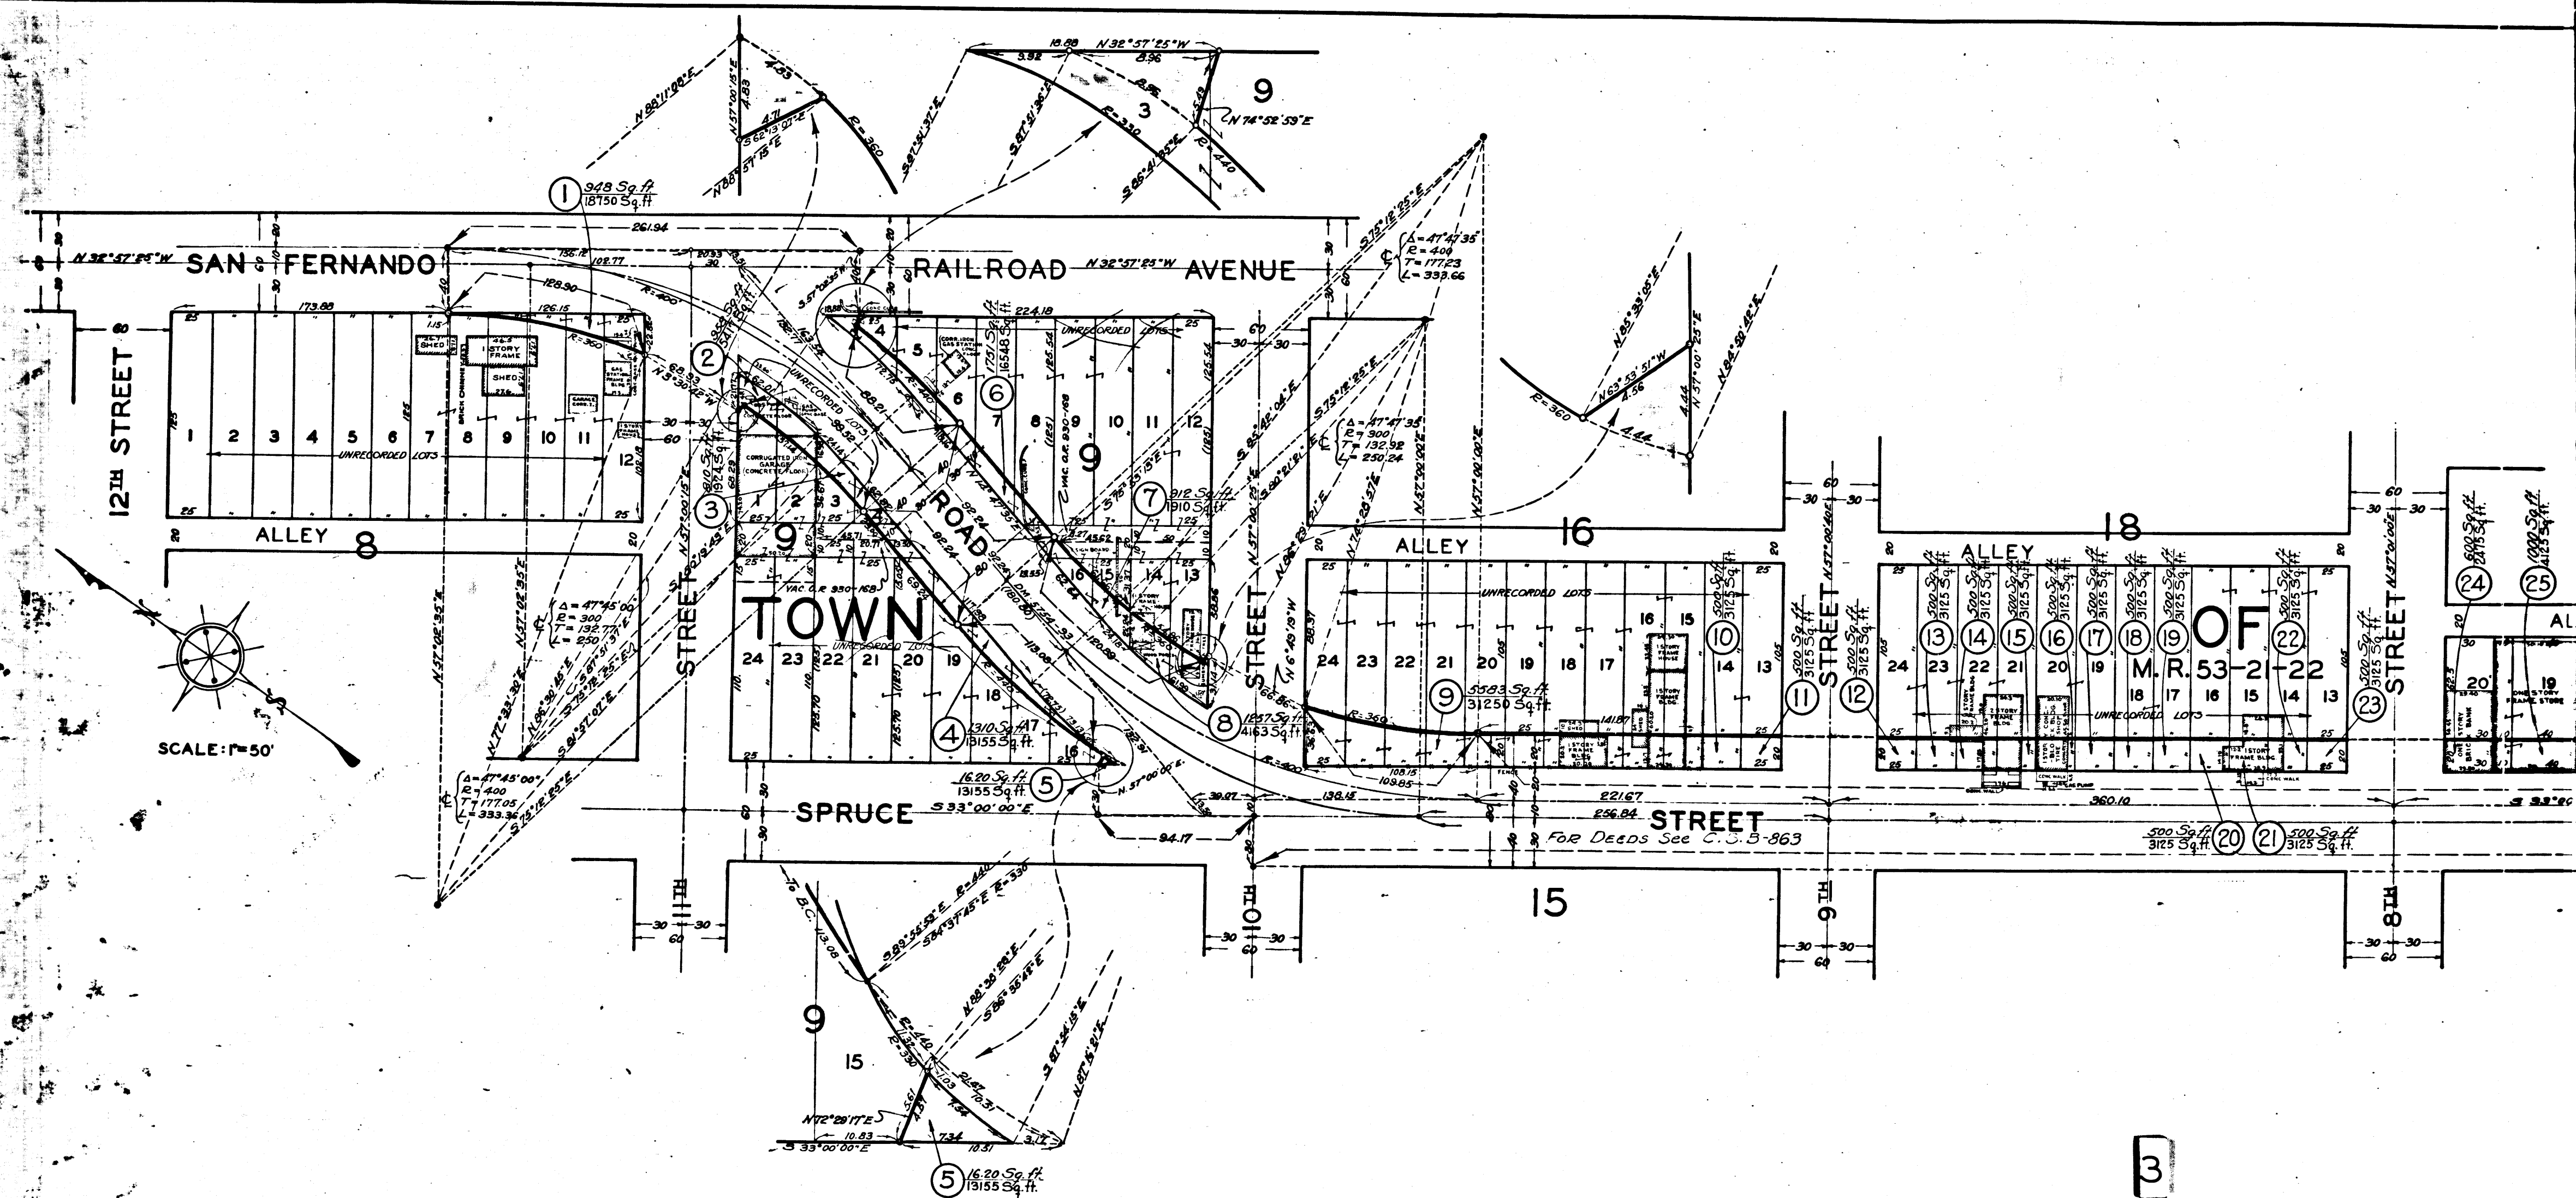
SAN FERNANDO RAILROAD AVENUE
N 32°57'25"W
N 32°57'25"W
12TH STREET
ALLEY 8
UNRECORDED LOTS
1 2 3 4 5 6 7 8 9 10 11 12
1 STORY FRAME
SHED
GARAGE
1 948 Sq.ft. 18750 Sq.ft.
2
3 810 Sq.ft. 1924 Sq.ft.
4 1310 Sq.ft. 13155 Sq.ft.
5 16.20 Sq.ft. 13155 Sq.ft.
6 1751 Sq.ft. 16548 Sq.ft.
7 912 Sq.ft. 1910 Sq.ft.
8 1257 Sq.ft. 4163 Sq.ft.
9 5583 Sq.ft. 31250 Sq.ft.
10 500 Sq.ft. 3125 Sq.ft.
11 500 Sq.ft. 3125 Sq.ft.
12 500 Sq.ft. 3125 Sq.ft.
13 14 15 16 17 18 19 22 500 Sq.ft. 3125 Sq.ft.
20 500 Sq.ft. 3125 Sq.ft.
21 500 Sq.ft. 3125 Sq.ft.
23
24 600 Sq.ft. 2415 Sq.ft.
25 1000 Sq.ft.
9
TOWN ROAD
VAC. O.R. 930-168
UNRECORDED LOTS
CORRUGATED IRON GARAGE (CONCRETE FLOOR)
24 23 22 21 20 19 18 16
1 2 3 4 5 6 7 8 9 10 11 12 13 14 15 16
ALLEY 16
24 23 22 21 20 19 18 17 16 15 14 13
1 STORY FRAME HOUSE
ALLEY 18
OF M.R. 53-21-22
UNRECORDED LOTS
ONE STORY BRICK BANK
ONE STORY FRAME STORE
AL
SPRUCE S 33°00'00"E STREET
FOR DEEDS SEE C.S. 5-863
11TH STREET
10TH STREET
9TH STREET
8TH STREET
15
Δ=47°47'35" R=400 T=177.23 L=333.66
Δ=47°47'35" R=300 T=132.92 L=250.24
Δ=47°45'00" R=300 T=132.77 L=250
Δ=47°45'00" R=400 T=177.05 L=333.36
R=360 R=400 R=440 R=330
261.94 173.88 224.18 221.67 256.84 360.10 94.17
SCALE: 1"=50'
N 74°52'59"E
N 72°29'17"E
S 33°00'00"E
9 15
3